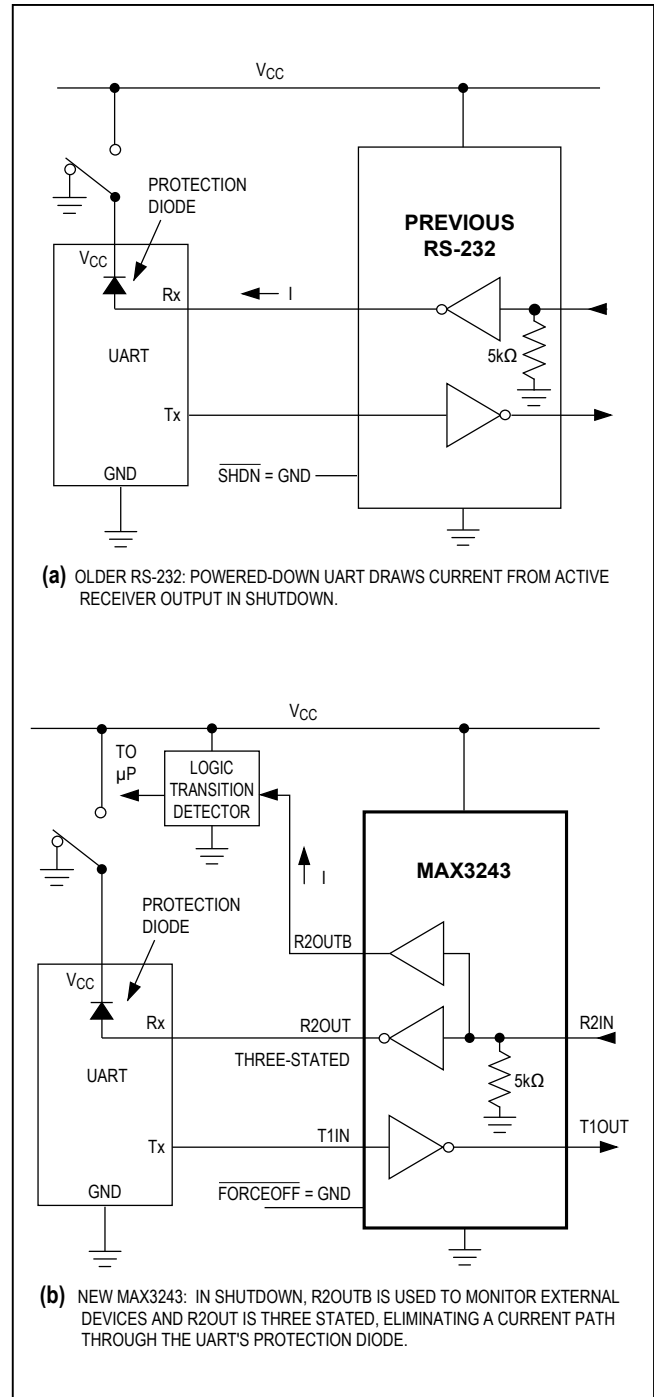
$V_{CC}$

PROTECTION DIODE

$V_{CC}$

Rx

I

PREVIOUS RS-232

UART

5kΩ

Tx

GND

$\overline{SHDN}$ = GND

**(a)** OLDER RS-232: POWERED-DOWN UART DRAWS CURRENT FROM ACTIVE RECEIVER OUTPUT IN SHUTDOWN.

$V_{CC}$

TO µP

LOGIC TRANSITION DETECTOR

I

MAX3243

PROTECTION DIODE

R2OUTB

$V_{CC}$

Rx

R2OUT

R2IN

THREE-STATED

UART

5kΩ

Tx

T1IN

T1OUT

GND

$\overline{FORCEOFF}$ = GND

**(b)** NEW MAX3243: IN SHUTDOWN, R2OUTB IS USED TO MONITOR EXTERNAL DEVICES AND R2OUT IS THREE STATED, ELIMINATING A CURRENT PATH THROUGH THE UART'S PROTECTION DIODE.